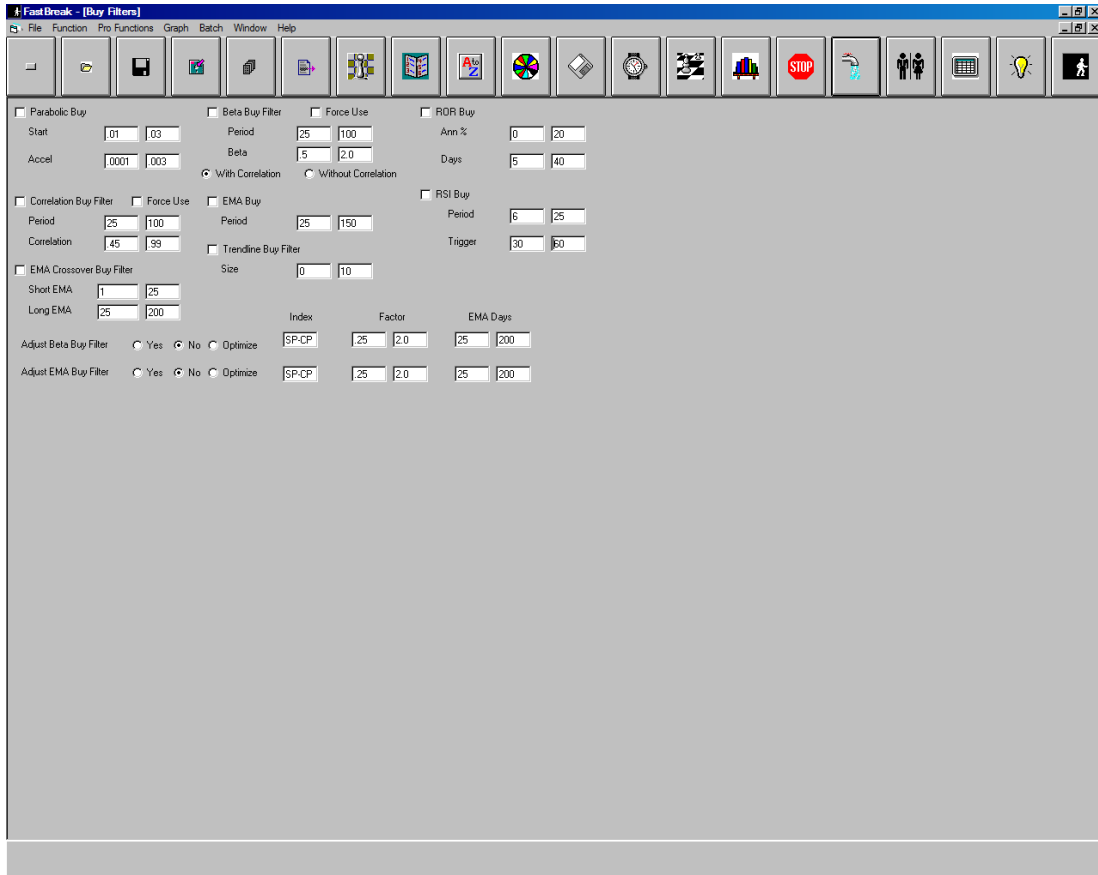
FastBreak - [Buy Filters]

File Function Pro Functions Graph Batch Window Help

STOP

Parabolic Buy
Start .01 .03
Accel .0001 .003

Beta Buy Filter
Force Use
Period 25 100
Beta .5 2.0
With Correlation
Without Correlation

ROR Buy
Ann % 0 20
Days 5 40

Correlation Buy Filter
Force Use
Period 25 100
Correlation .45 .99

EMA Buy
Period 25 150

Trendline Buy Filter
Size 0 10

RSI Buy
Period 6 25
Trigger 30 60

EMA Crossover Buy Filter
Short EMA 1 25
Long EMA 25 200

| | | Index | Factor | | EMA Days | |
|---|---|---|---|---|---|---|
| Adjust Beta Buy Filter | Yes No Optimize | SP-CP | .25 | 2.0 | 25 | 200 |
| Adjust EMA Buy Filter | Yes No Optimize | SP-CP | .25 | 2.0 | 25 | 200 |